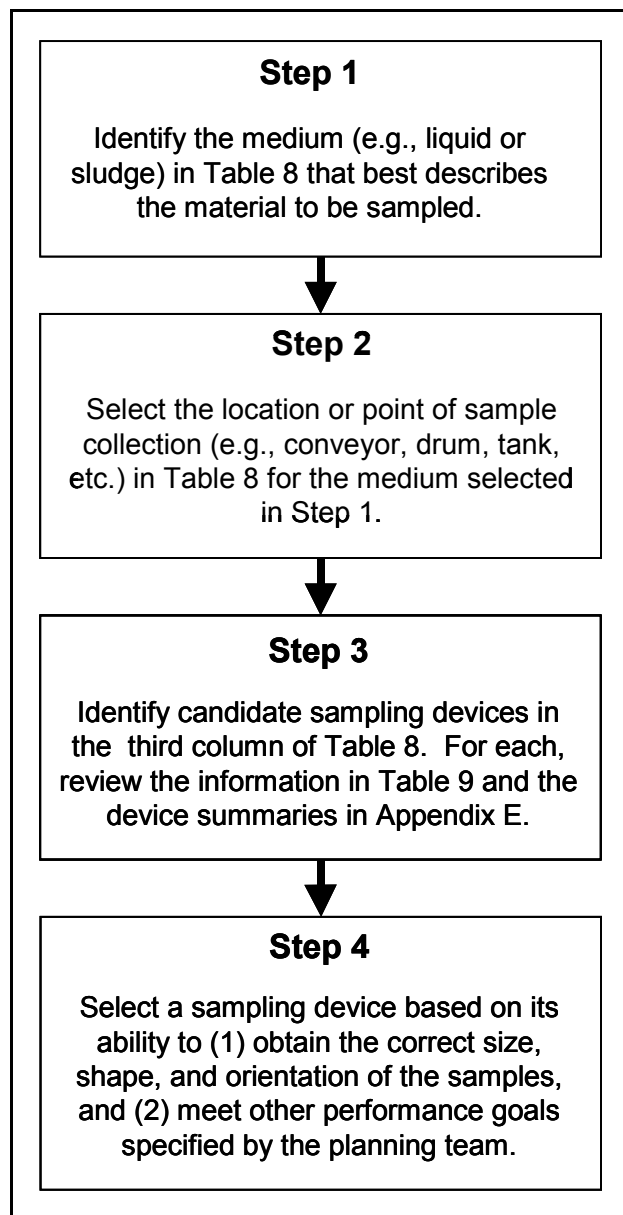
Step 1

Identify the medium (e.g., liquid or sludge) in Table 8 that best describes the material to be sampled.

Step 2

Select the location or point of sample collection (e.g., conveyor, drum, tank, etc.) in Table 8 for the medium selected in Step 1.

Step 3

Identify candidate sampling devices in the third column of Table 8. For each, review the information in Table 9 and the device summaries in Appendix E.

Step 4

Select a sampling device based on its ability to (1) obtain the correct size, shape, and orientation of the samples, and (2) meet other performance goals specified by the planning team.